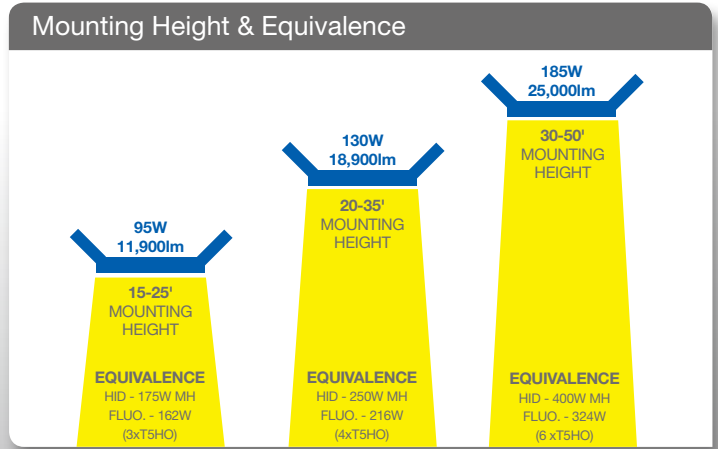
Mounting Height & Equivalence

95W
11,900lm

15-25'
MOUNTING
HEIGHT

EQUIVALENCE
HID - 175W MH
FLUO. - 162W
(3xT5HO)

130W
18,900lm

20-35'
MOUNTING
HEIGHT

EQUIVALENCE
HID - 250W MH
FLUO. - 216W
(4xT5HO)

185W
25,000lm

30-50'
MOUNTING
HEIGHT

EQUIVALENCE
HID - 400W MH
FLUO. - 324W
(6 xT5HO)